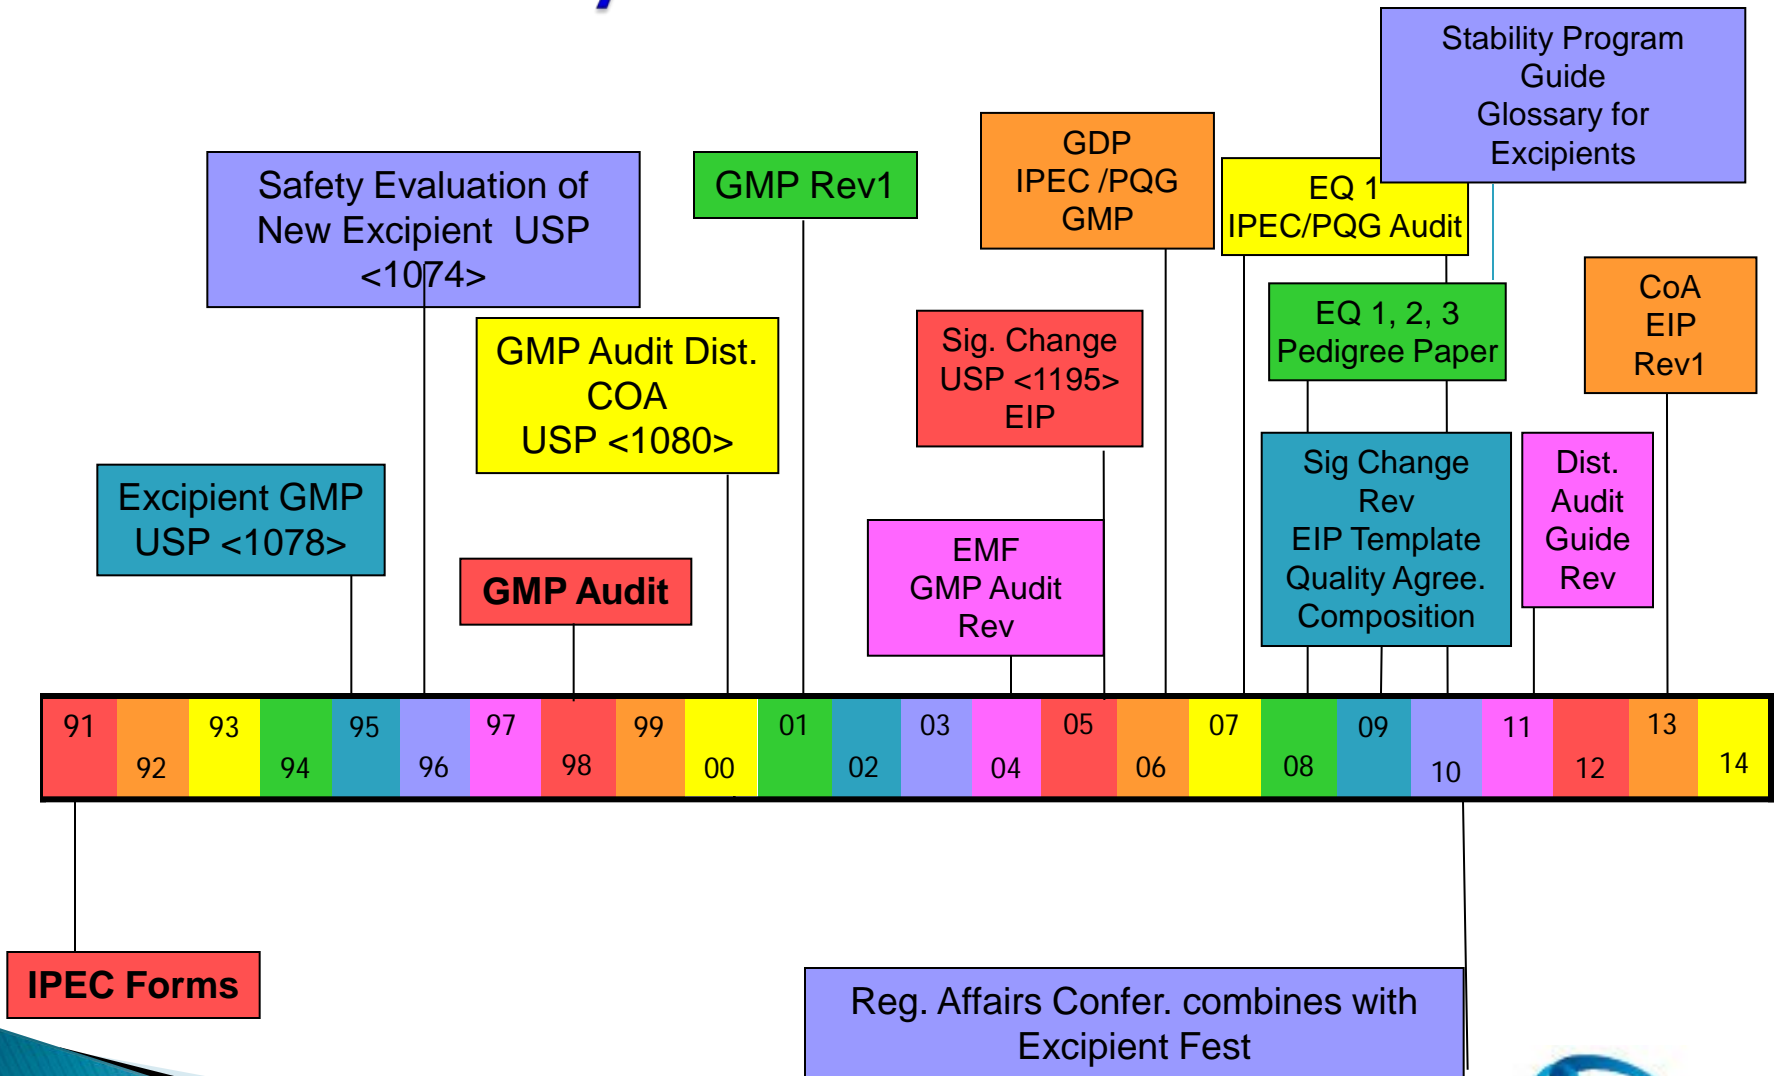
Stability Program Guide
Glossary for Excipients

Safety Evaluation of New Excipient USP <1074>

GMP Rev1

GDP
IPEC /PQG
GMP

EQ 1
IPEC/PQG Audit

CoA
EIP
Rev1

EQ 1, 2, 3
Pedigree Paper

GMP Audit Dist.
COA
USP <1080>

Sig. Change
USP <1195>
EIP

Excipient GMP
USP <1078>

Sig Change
Rev
EIP Template
Quality Agree.
Composition

Dist.
Audit
Guide
Rev

EMF
GMP Audit
Rev

GMP Audit

| 91 | 92 | 93 | 94 | 95 | 96 | 97 | 98 | 99 | 00 | 01 | 02 | 03 | 04 | 05 | 06 | 07 | 08 | 09 | 10 | 11 | 12 | 13 | 14 |
|---|---|---|---|---|---|---|---|---|---|---|---|---|---|---|---|---|---|---|---|---|---|---|---|

IPEC Forms

Reg. Affairs Confer. combines with Excipient Fest